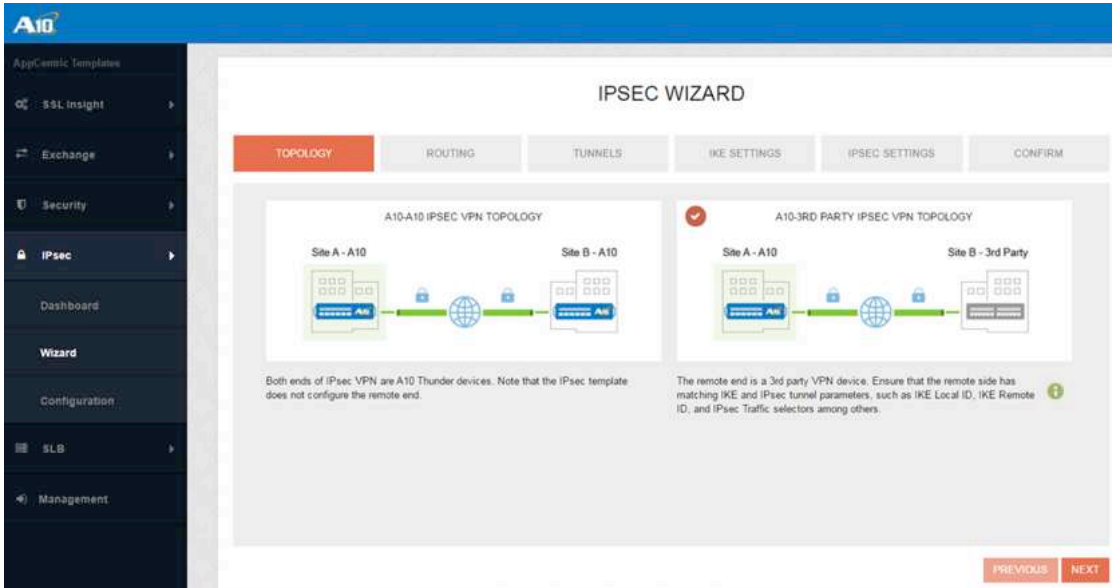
A10

AppCentric Templates

SSL Insight

Exchange

Security

IPsec

Dashboard

Wizard

Configuration

SLB

Management

IPSEC WIZARD

TOPOLOGY | ROUTING | TUNNELS | IKE SETTINGS | IPSEC SETTINGS | CONFIRM

A10-A10 IPSEC VPN TOPOLOGY

Site A - A10

Site B - A10

A10-3RD PARTY IPSEC VPN TOPOLOGY

Site A - A10

Site B - 3rd Party

Both ends of IPsec VPN are A10 Thunder devices. Note that the IPsec template does not configure the remote end.

The remote end is a 3rd party VPN device. Ensure that the remote side has matching IKE and IPsec tunnel parameters, such as IKE Local ID, IKE Remote ID, and IPsec Traffic selectors among others.

PREVIOUS

NEXT